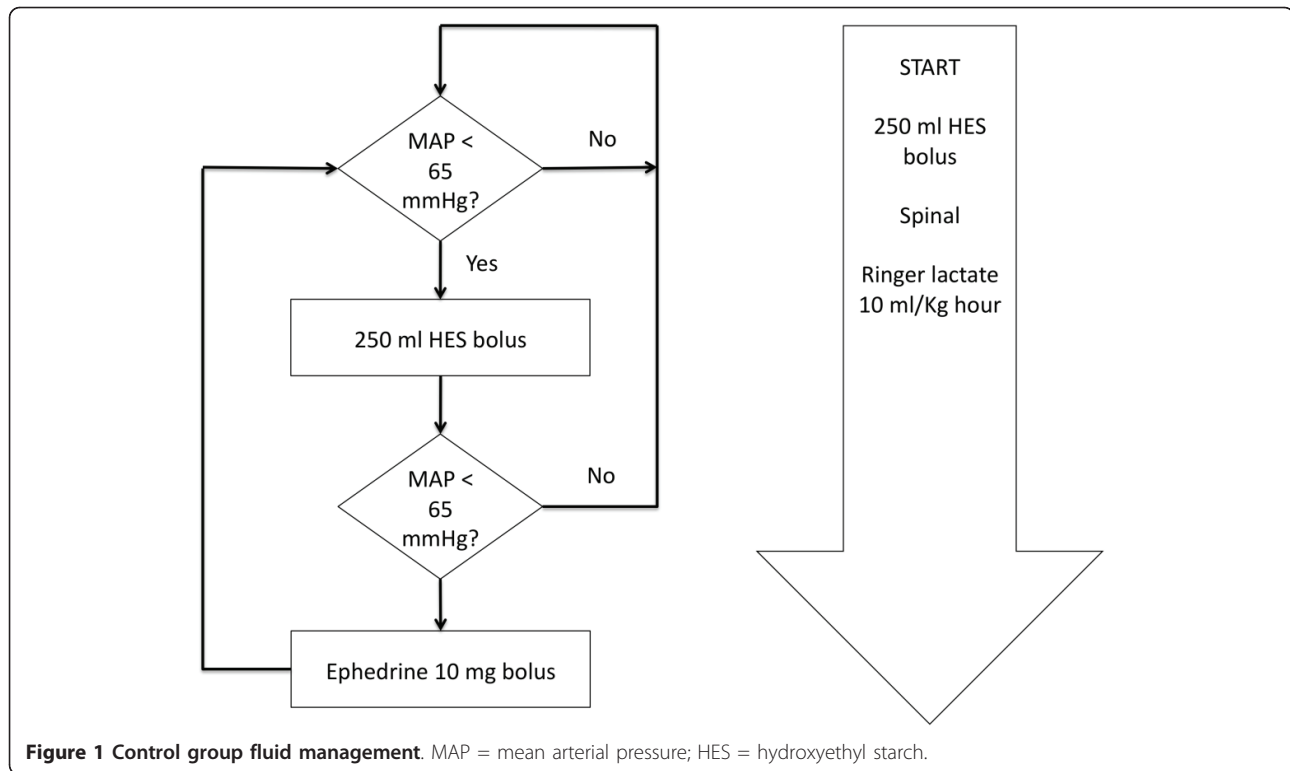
MAP < 65 mmHg?

No

Yes

250 ml HES bolus

MAP < 65 mmHg?

No

Ephedrine 10 mg bolus

START

250 ml HES bolus

Spinal

Ringer lactate 10 ml/Kg hour

**Figure 1 Control group fluid management**. MAP = mean arterial pressure; HES = hydroxyethyl starch.